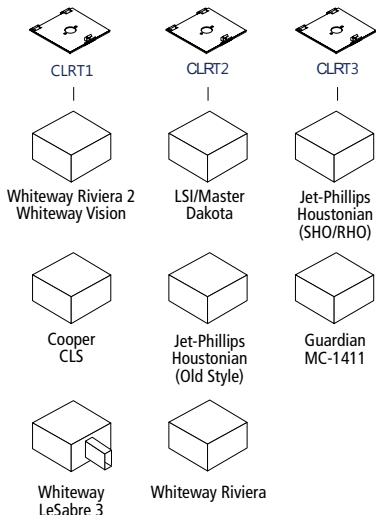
CLRT1

Whiteway Riviera 2
Whiteway Vision

Cooper
CLS

Whiteway
LeSabre 3

CLRT2

LSI/Master
Dakota

Jet-Phillips
Houstonian
(Old Style)

Whiteway Riviera

CLRT3

Jet-Phillips
Houstonian
(SHO/RHO)

Guardian
MC-1411